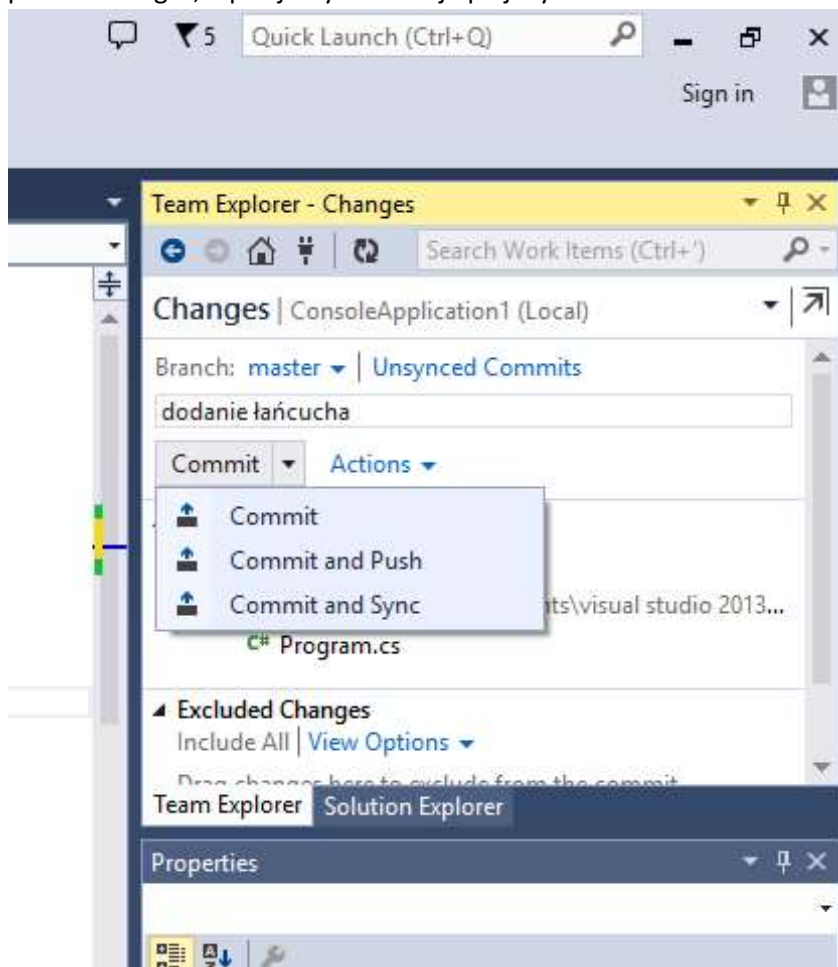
5 Quick Launch (Ctrl+Q)

Sign in

Team Explorer - Changes

Search Work Items (Ctrl+')

Changes | ConsoleApplication1 (Local)

Branch: master | Unsynced Commits

dodanie łańcucha

Commit Actions

Commit

Commit and Push

Commit and Sync

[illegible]ts\visual studio 2013...

C# Program.cs

Excluded Changes

Include All | View Options

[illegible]

Team Explorer Solution Explorer

Properties